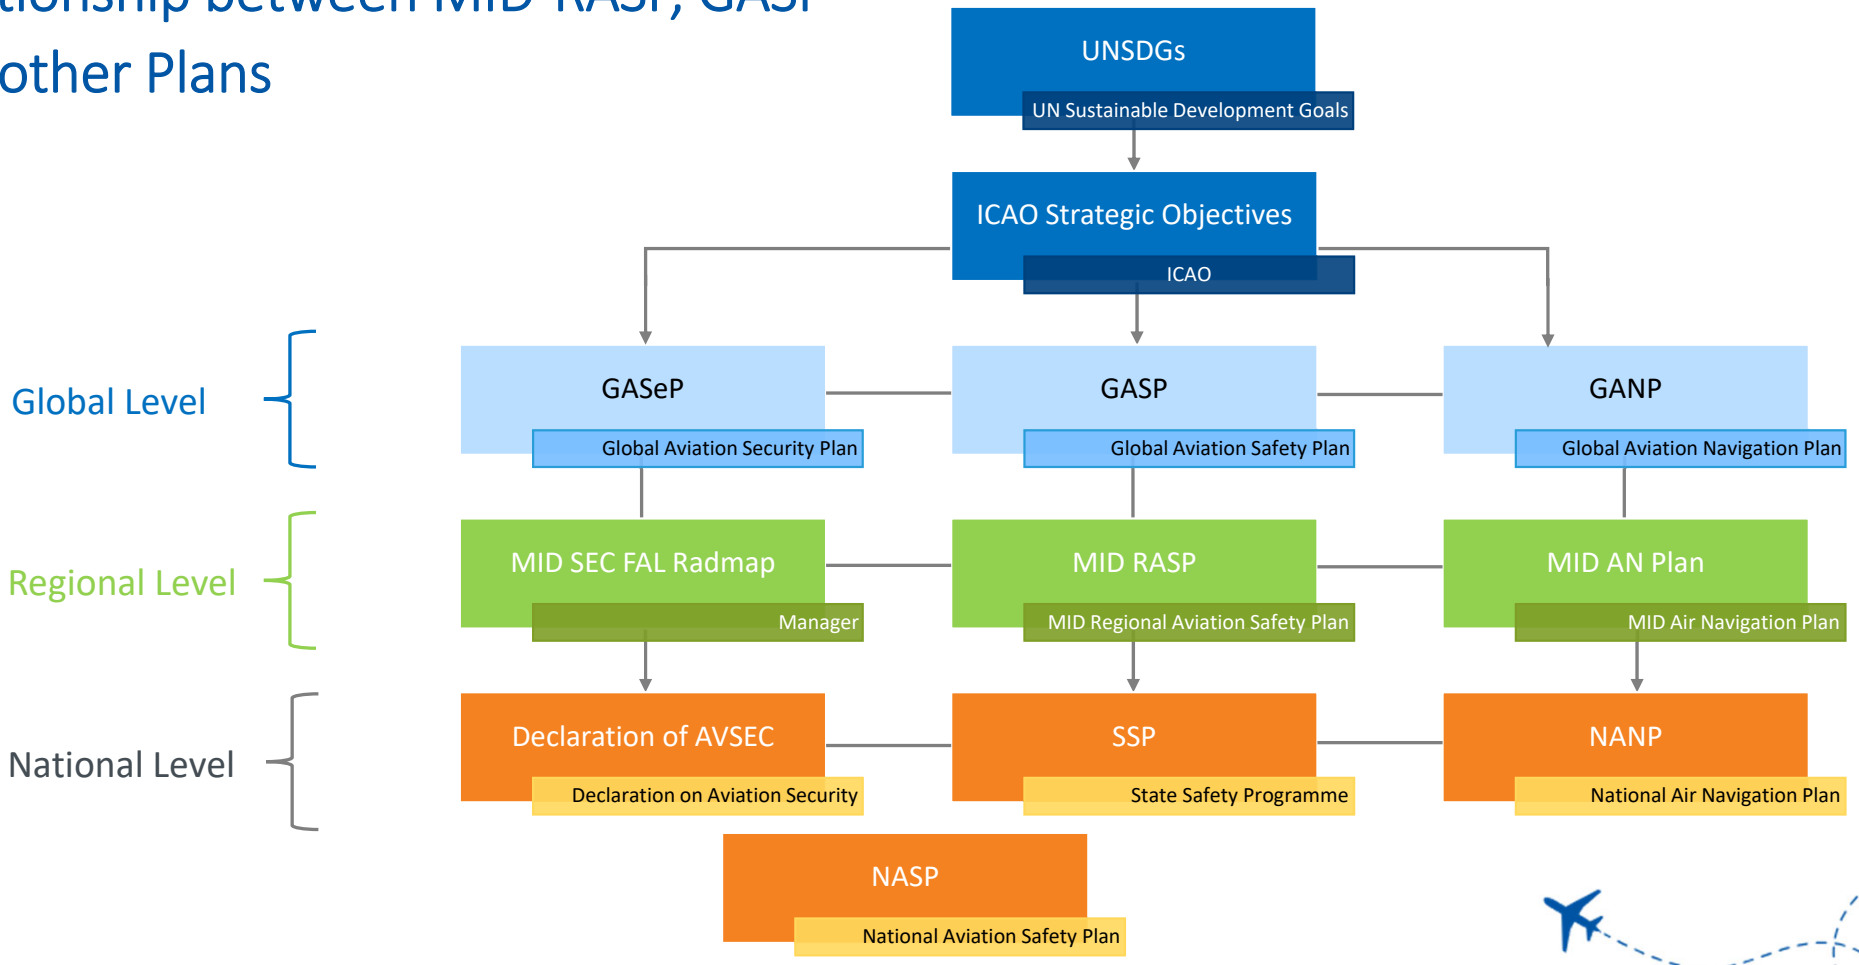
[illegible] between MID RASP, GASP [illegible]
other Plans

UNSDGs
UN Sustainable Development Goals

ICAO Strategic Objectives
ICAO

Global Level

GASeP
Global Aviation Security Plan

GASP
Global Aviation Safety Plan

GANP
Global Aviation Navigation Plan

Regional Level

MID SEC FAL Radmap
Manager

MID RASP
MID Regional Aviation Safety Plan

MID AN Plan
MID Air Navigation Plan

National Level

Declaration of AVSEC
Declaration on Aviation Security

SSP
State Safety Programme

NANP
National Air Navigation Plan

NASP
National Aviation Safety Plan